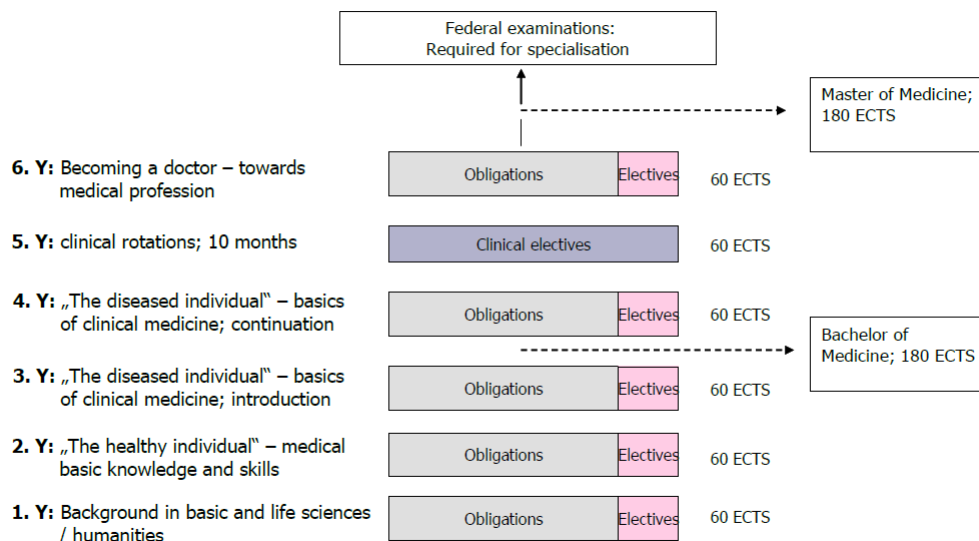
Federal examinations:
Required for specialisation

Master of Medicine; 180 ECTS

6. Y: Becoming a doctor – towards medical profession

Obligations | Electives | 60 ECTS

5. Y: clinical rotations; 10 months

Clinical electives | 60 ECTS

4. Y: „The diseased individual" – basics of clinical medicine; continuation

Obligations | Electives | 60 ECTS

Bachelor of Medicine; 180 ECTS

3. Y: „The diseased individual" – basics of clinical medicine; introduction

Obligations | Electives | 60 ECTS

2. Y: „The healthy individual" – medical basic knowledge and skills

Obligations | Electives | 60 ECTS

1. Y: Background in basic and life sciences / humanities

Obligations | Electives | 60 ECTS